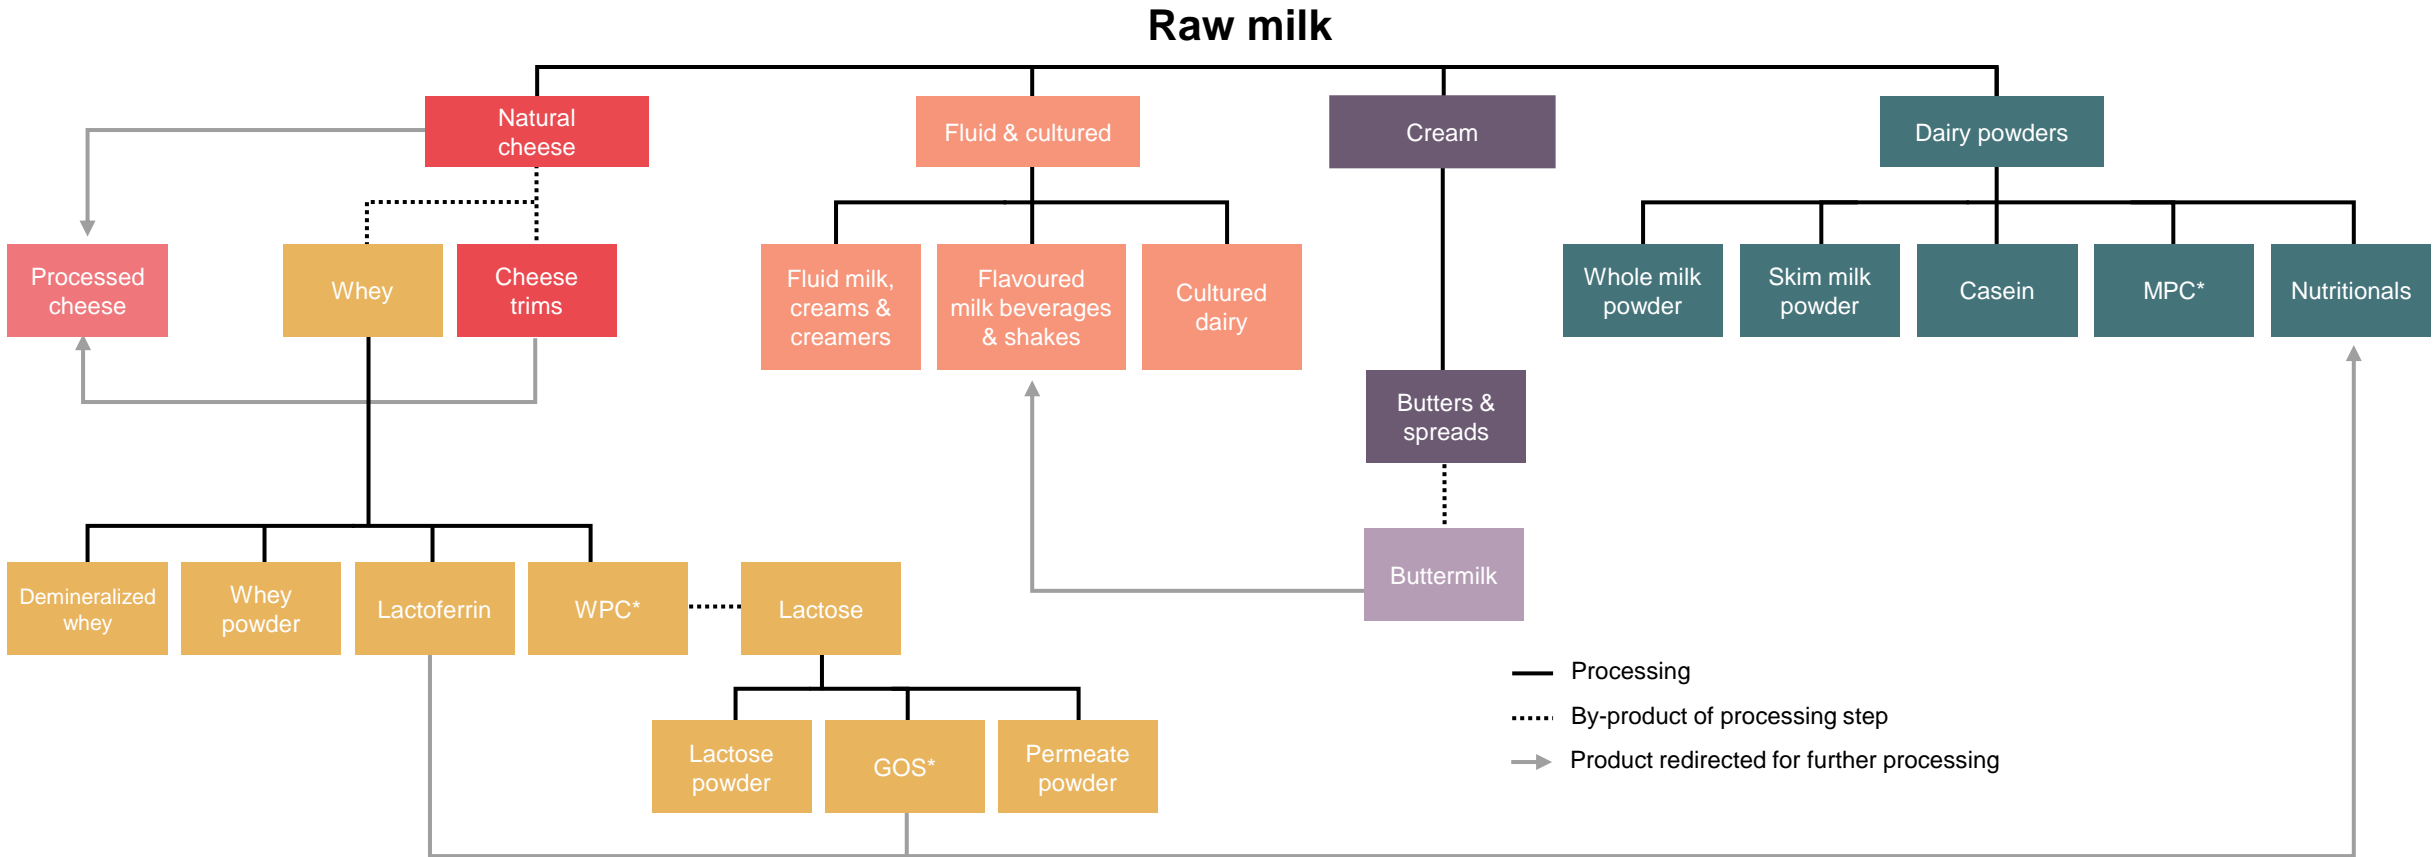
Raw milk

Natural cheese

Fluid & cultured

Cream

Dairy powders

Processed cheese

Whey

Cheese trims

Fluid milk, creams & creamers

Flavoured milk beverages & shakes

Cultured dairy

Whole milk powder

Skim milk powder

Casein

MPC*

Nutritionals

Butters & spreads

Buttermilk

Demineralized whey

Whey powder

Lactoferrin

WPC*

Lactose

Lactose powder

GOS*

Permeate powder

Processing

By-product of processing step

Product redirected for further processing